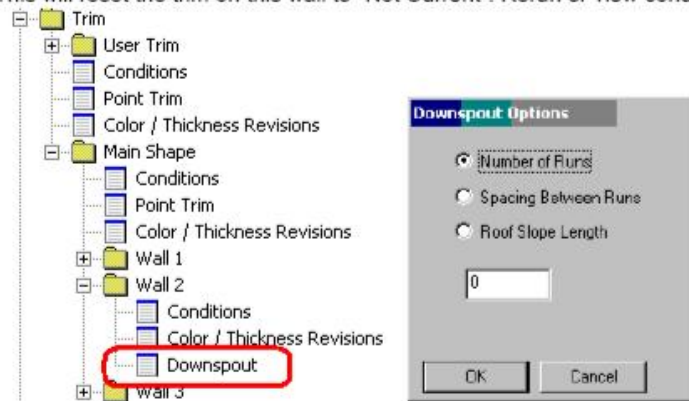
This will reset the trim on this wall to "Not Current". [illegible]

Trim
User Trim
Conditions
Point Trim
Color / Thickness Revisions
Main Shape
Conditions
Point Trim
Color / Thickness Revisions
Wall 1
Wall 2
Conditions
Color / Thickness Revisions
Downspout
Wall 3

Downspout Options
Number of Runs
Spacing Between Runs
Roof Slope Length
0
OK
Cancel